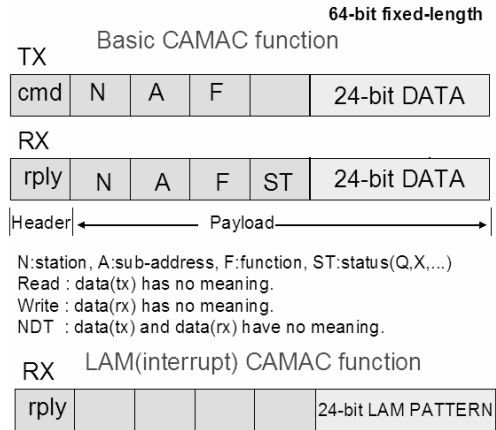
64-bit fixed-length

TX Basic CAMAC function

| cmd | N | A | F | | 24-bit DATA |
|---|---|---|---|---|---|

RX

| rply | N | A | F | ST | 24-bit DATA |
|---|---|---|---|---|---|

Header Payload

N:station, A:sub-address, F:function, ST:status(Q,X,...)
Read : data(tx) has no meaning.
Write : data(rx) has no meaning.
NDT : data(tx) and data(rx) have no meaning.

RX LAM(interrupt) CAMAC function

| rply | | | | | | 24-bit LAM PATTERN |
|---|---|---|---|---|---|---|